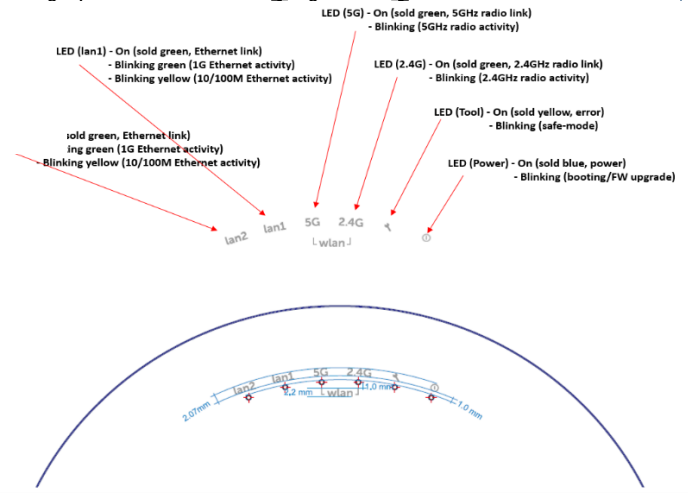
LED (5G) - On (sold green, 5GHz radio link)
- Blinking (5GHz radio activity)

LED (lan1) - On (sold green, Ethernet link)
- Blinking green (1G Ethernet activity)
- Blinking yellow (10/100M Ethernet activity)

LED (2.4G) - On (sold green, 2.4GHz radio link)
- Blinking (2.4GHz radio activity)

LED (Tool) - On (sold yellow, error)
- Blinking (safe-mode)

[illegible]sold green, Ethernet link)
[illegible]ing green (1G Ethernet activity)
- Blinking yellow (10/100M Ethernet activity)

LED (Power) - On (sold blue, power)
- Blinking (booting/FW upgrade)

lan2 lan1 5G 2.4G
wlan

lan2 lan1 5G 2.4G
2.07mm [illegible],2 mm wlan 1,0 mm 1.0 mm